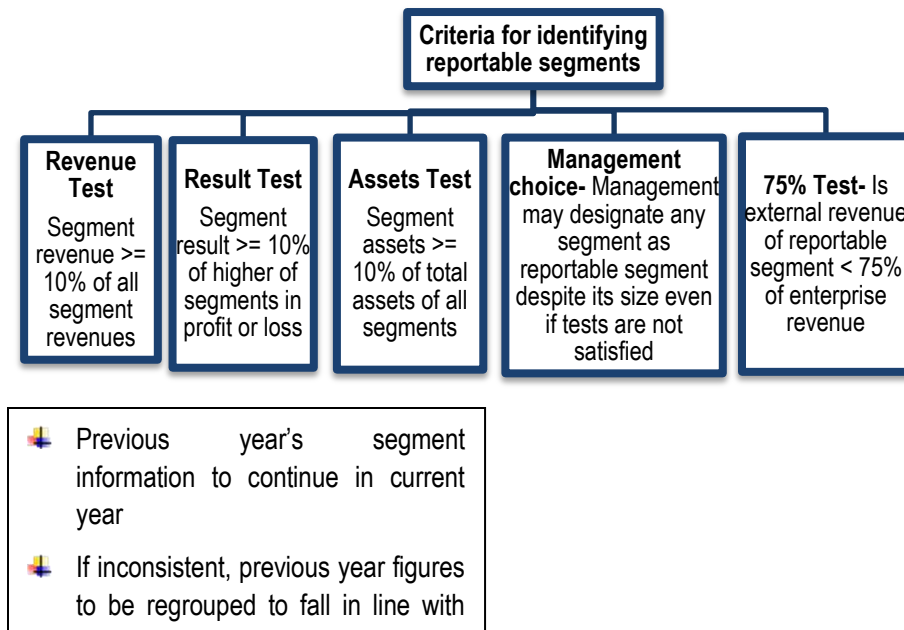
Criteria for identifying reportable segments

Revenue Test
Segment revenue >= 10% of all segment revenues

Result Test
Segment result >= 10% of higher of segments in profit or loss

Assets Test
Segment assets >= 10% of total assets of all segments

Management choice- Management may designate any segment as reportable segment despite its size even if tests are not satisfied

75% Test- Is external revenue of reportable segment < 75% of enterprise revenue

Previous year's segment information to continue in current year

If inconsistent, previous year figures to be regrouped to fall in line with